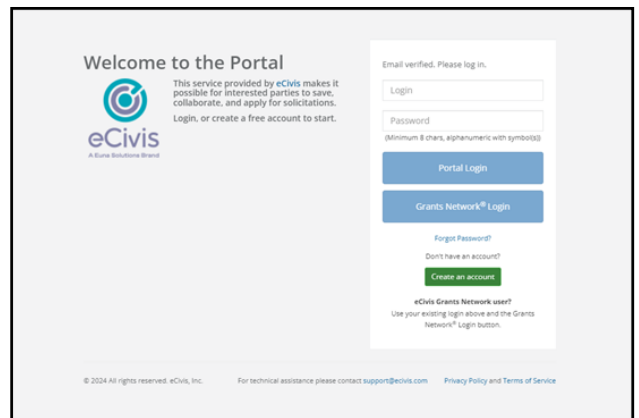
Welcome to the Portal

eCivis
A Euna Solutions Brand

This service provided by eCivis makes it possible for interested parties to save, collaborate, and apply for solicitations.

Login, or create a free account to start.

Email verified. Please log in.

Login

Password

(Minimum 8 chars, alphanumeric with symbol(s))

Portal Login

Grants Network® Login

Forgot Password?

Don't have an account?

Create an account

eCivis Grants Network user?
Use your existing login above and the Grants Network® Login button.

© 2024 All rights reserved. eCivis, Inc.

For technical assistance please contact support@ecivis.com

Privacy Policy and Terms of Service